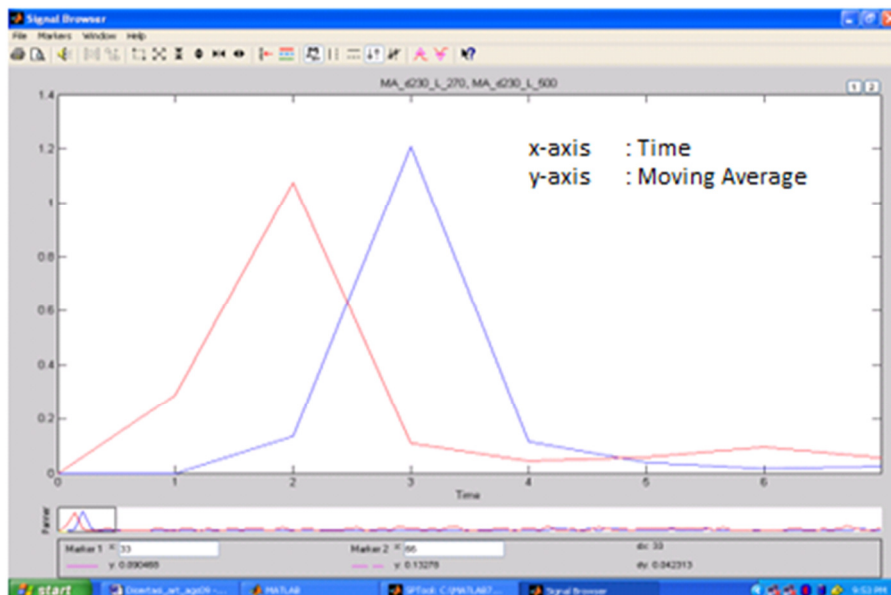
Signal Browser

File Markers Window Help

MA_d230_L_270, MA_d230_L_500

1 2

x-axis : Time
y-axis : Moving Average

1.4
1.2
1
0.8
0.6
0.4
0.2
0

0 1 2 3 4 5 6

Time

Panner

Marker 1 x: 33
y: 0.090465

Marker 2 x: 66
y: 0.13278

dx: 33
dy: 0.042313

start

Downtest_art_acp09 - ...

MATLAB

SPTool: C:\MATLAB7...

Signal Browser

9:53 PM